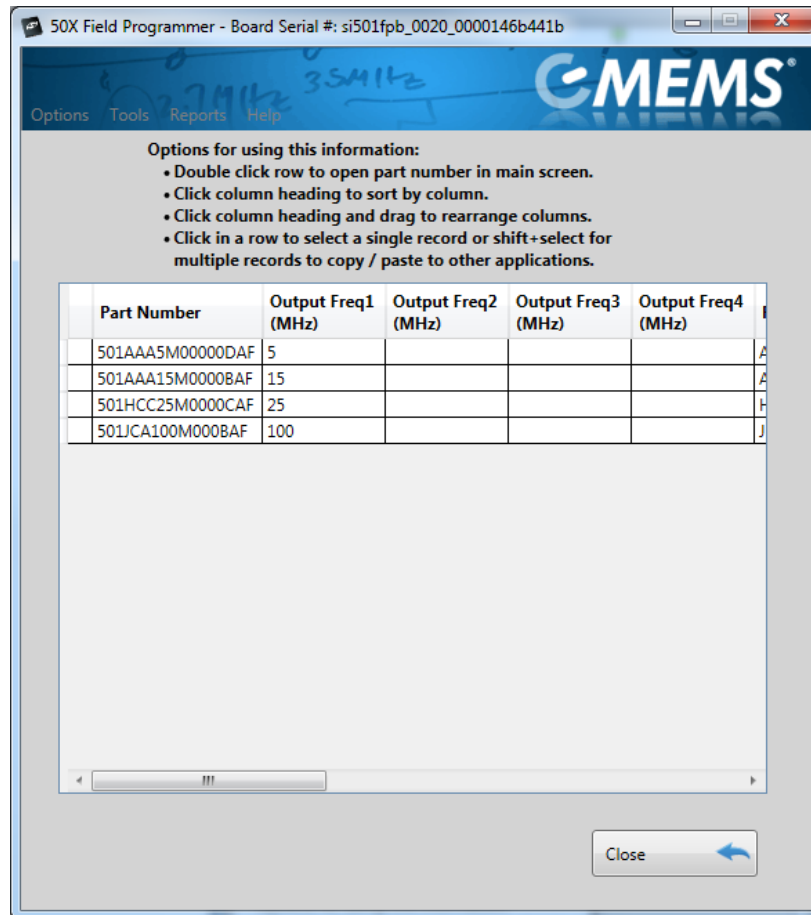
50X Field Programmer - Board Serial #: si501fpb_0020_0000146b441b

3.5MHz

CMEMS

Options Tools Reports Help

Options for using this information:
• Double click row to open part number in main screen.
• Click column heading to sort by column.
• Click column heading and drag to rearrange columns.
• Click in a row to select a single record or shift+select for multiple records to copy / paste to other applications.

| Part Number | Output Freq1 (MHz) | Output Freq2 (MHz) | Output Freq3 (MHz) | Output Freq4 (MHz) | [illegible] |
|---|---|---|---|---|---|
| 501AAA5M00000DAF | 5 | | | | A |
| 501AAA15M0000BAF | 15 | | | | A |
| 501HCC25M0000CAF | 25 | | | | H |
| 501JCA100M000BAF | 100 | | | | J |

Close